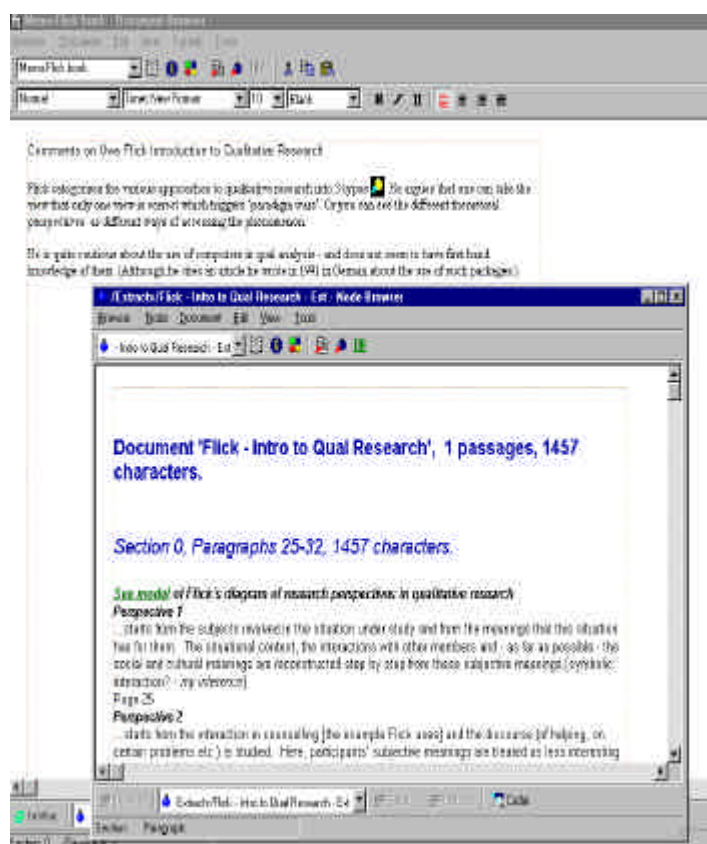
Memo Flick book - Document Browser

MemoFlick book

Normal | Times New Roman | 10 | Black

Comments on Uwe Flick Introduction to Qualitative Research

Flick categorizes the various approaches to qualitative research into 3 types. He argues that one can take the view that only one view is correct which triggers 'paradigm wars'. Or you can see the different theoretical perspectives as different ways of accessing the phenomenon.

He is quite cautious about the use of computers in qual analysis - and does not seem to have first hand knowledge of them. (Although he cites an article he wrote in 1991 in German about the use of such packages).

/Extracts/Flick - Intro to Qual Research - Ext - Node Browser

Browse Node Document Edit View Tools

Intro to Qual Research - Ext

Document 'Flick - Intro to Qual Research', 1 passages, 1457 characters.

Section 0, Paragraphs 25-32, 1457 characters.

See model of Flick's diagram of research perspectives in qualitative research
Perspective 1
... starts from the subjects involved in the situation under study and from the meanings that this situation has for them. The situational context, the interactions with other members and - as far as possible - the social and cultural meanings are reconstructed step by step from these subjective meanings [symbolic interaction? - my inference].
Page 25
Perspective 2
... starts from the interaction in counselling [the example Flick uses] and the discourse [of helping, on certain problems etc.] is studied. Here, participants' subjective meanings are treated as less interesting

Extracts/Flick - Intro to Qual Research - Ext

Code

Section Paragraph